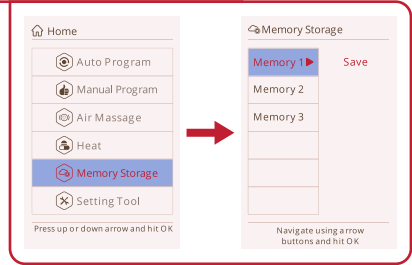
Home

Auto Program

Manual Program

Air Massage

Heat

Memory Storage

Setting Tool

Press up or down arrow and hit OK

Memory Storage

Memory 1

Save

Memory 2

Memory 3

Navigate using arrow buttons and hit OK